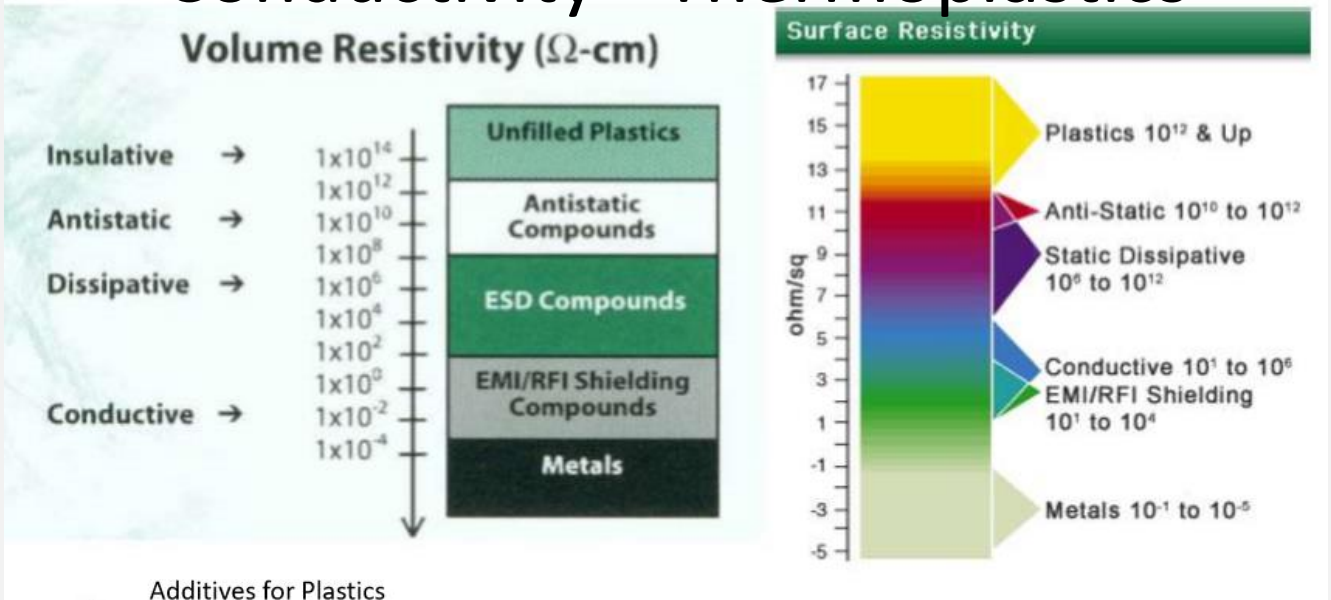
Conductivity – Thermoplastics

Volume Resistivity ($\Omega$-cm)

Insulative →
Antistatic →
Dissipative →
Conductive →

$1x10^{14}$
$1x10^{12}$
$1x10^{10}$
$1x10^{8}$
$1x10^{6}$
$1x10^{4}$
$1x10^{2}$
$1x10^{0}$
$1x10^{-2}$
$1x10^{-4}$

Unfilled Plastics
Antistatic Compounds
ESD Compounds
EMI/RFI Shielding Compounds
Metals

Surface Resistivity

17
15
13
11
9
7
5
3
1
-1
-3
-5

ohm/sq

Plastics $10^{12}$ & Up
Anti-Static $10^{10}$ to $10^{12}$
Static Dissipative $10^{6}$ to $10^{12}$
Conductive $10^{1}$ to $10^{6}$
EMI/RFI Shielding $10^{1}$ to $10^{4}$
Metals $10^{-1}$ to $10^{-5}$

Additives for Plastics